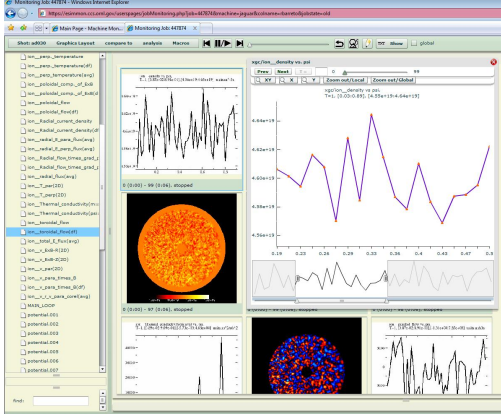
Monitoring Job: 447874 - Windows Internet Explorer

http://esimmon.ccs.ornl.gov/userpages/jobMonitoring.php?job=447874&machine=jaguarpf&colname=dsametrfxjobstate=old

Main Page - Machine Mon... | Monitoring Job: 447874

Shot: ad830 | Graphics Layout | compare to | analysis | Macros

Show | global

ion__perp_temperature
ion__perp_temperature(df)
ion__perp_temperature(avg)
ion__poloidal_comp_of_...
ion__poloidal_comp_of_ExB(df)
ion__poloidal_flow
ion__poloidal_flow(df)
ion__Radial_current_density
ion__Radial_current_density(df)
ion__radial_E_para_flux(avg)
ion__radial_E_perp_flux(avg)
ion__Radial_flow_times_grad_p...
ion__Radial_flow_times_grad_p...
ion__radial_flux(avg)
ion__T_par(2D)
ion__T_perp(2D)
ion__Thermal_conductivity(m...
ion__Thermal_conductivity(psi...
ion__toroidal_flow
ion__toroidal_flow(df)
ion__total_E_flux(avg)
ion__v_ExB-R(2D)
ion__v_ExB-Z(2D)
ion__v_par(2D)
ion__v_para_times_B
ion__v_para_times_B(df)
ion__v_r_v_para_corr(avg)
MAIN_LOOP
potential.001
potential.002
potential.003
potential.004
potential.005
potential.006
potential.007

Find:

0 (0:00) - 99 (0:06), stopped

0 (0:00) - 97 (0:06), stopped

Prev | Next | 0 | 99

XY | X | Y | Zoom out/Local | Zoom out/Global

xgc/ion__density vs. psi
T=1, [0.00-0.89], [4.55e+19-4.64e+19]

4.64e+19
4.62e+19
4.60e+19
4.58e+19
4.56e+19

0.19 0.23 0.27 0.31 0.35 0.39 0.43 0.47 0.51 0.55